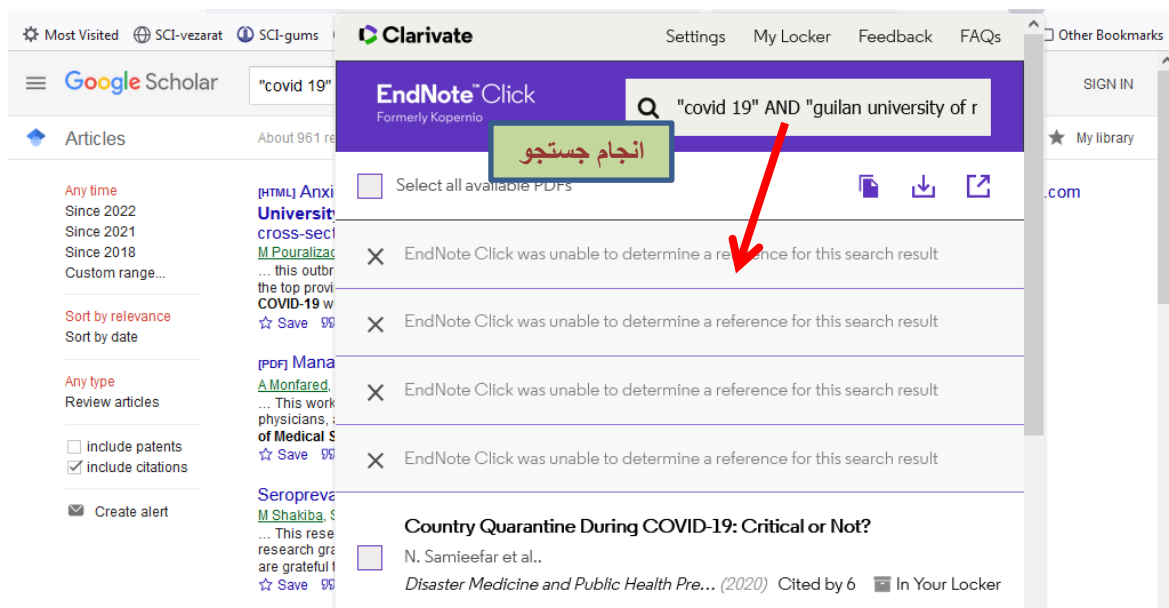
Most Visited SCI-vezarat SCI-gums Other Bookmarks

Google Scholar "covid 19" SIGN IN

Articles About 961 re My library

Any time
Since 2022
Since 2021
Since 2018
Custom range...

Sort by relevance
Sort by date

Any type
Review articles

include patents
include citations

Create alert

[HTML] Anxi
University
cross-sect
M Pouralizad
... this outbr
the top provi
COVID-19 w
Save

[PDF] Mana
A Monfared,
... This work
physicians,
of Medical S
Save

Seropreva
M Shakiba,
... This rese
research gra
are grateful f
Save

.com

Clarivate Settings My Locker Feedback FAQs

EndNote™ Click
Formerly Kopernio

"covid 19" AND "guilan university of r

انجام جستجو

Select all available PDFs

EndNote Click was unable to determine a reference for this search result

EndNote Click was unable to determine a reference for this search result

EndNote Click was unable to determine a reference for this search result

EndNote Click was unable to determine a reference for this search result

Country Quarantine During COVID-19: Critical or Not?
N. Samieefar et al..
Disaster Medicine and Public Health Pre... (2020) Cited by 6 In Your Locker